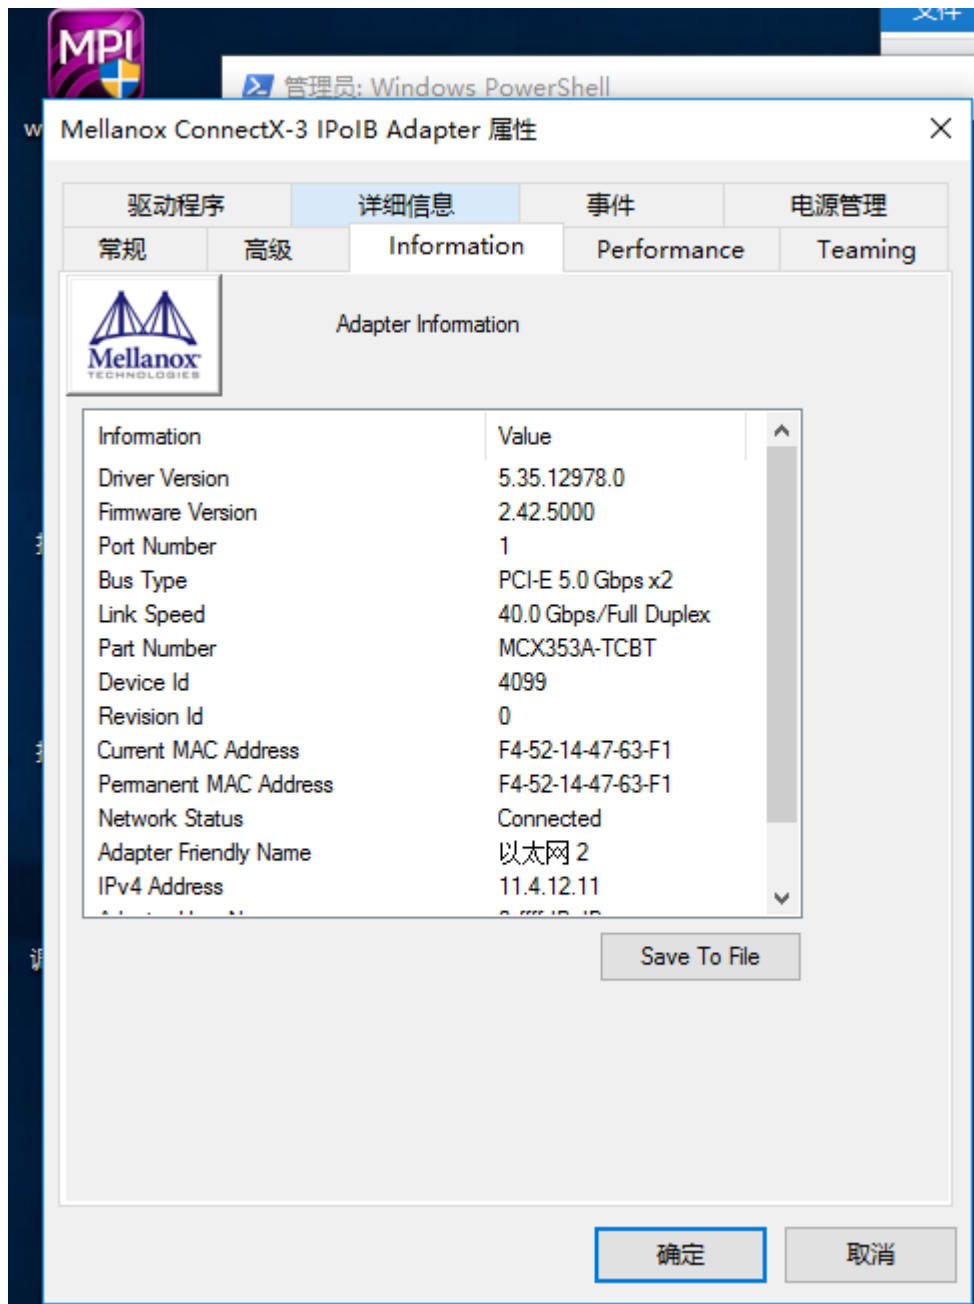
MPI

管理员: Windows PowerShell

Mellanox ConnectX-3 IPoIB Adapter 属性

驱动程序 | 详细信息 | 事件 | 电源管理
常规 | 高级 | Information | Performance | Teaming

Mellanox TECHNOLOGIES

Adapter Information

| Information | Value |
|---|---|
| Driver Version | 5.35.12978.0 |
| Firmware Version | 2.42.5000 |
| Port Number | 1 |
| Bus Type | PCI-E 5.0 Gbps x2 |
| Link Speed | 40.0 Gbps/Full Duplex |
| Part Number | MCX353A-TCBT |
| Device Id | 4099 |
| Revision Id | 0 |
| Current MAC Address | F4-52-14-47-63-F1 |
| Permanent MAC Address | F4-52-14-47-63-F1 |
| Network Status | Connected |
| Adapter Friendly Name | 以太网 2 |
| IPv4 Address | 11.4.12.11 |
| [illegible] | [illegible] |

Save To File

确定 取消